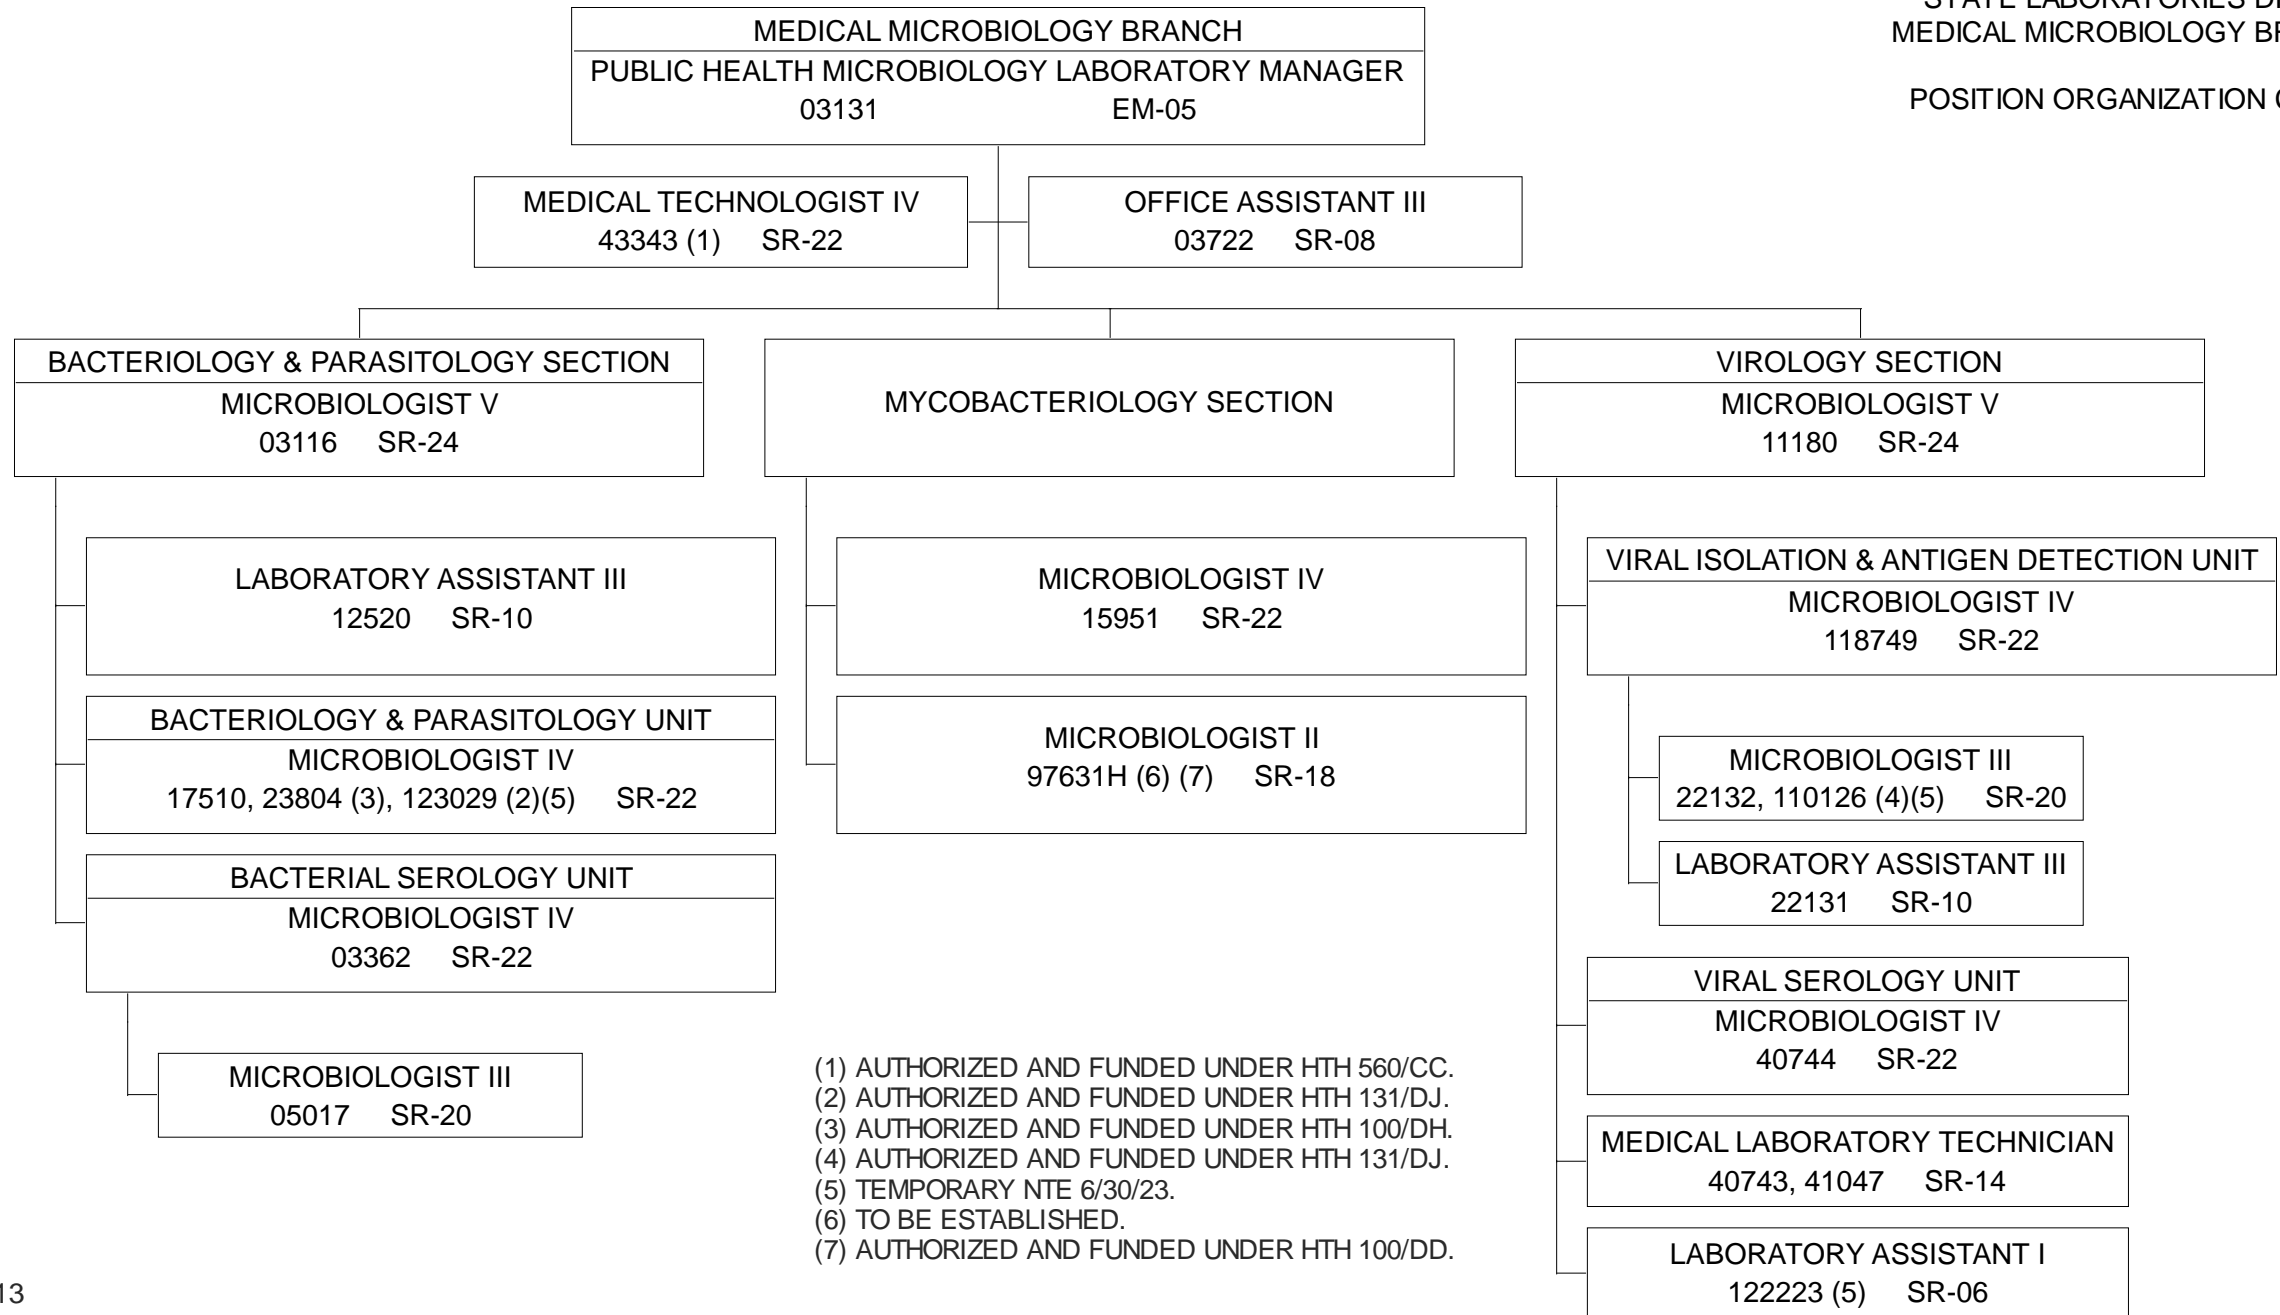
STATE LABORATORIES D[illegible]
MEDICAL MICROBIOLOGY B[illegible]

POSITION ORGANIZATION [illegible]

MEDICAL MICROBIOLOGY BRANCH
PUBLIC HEALTH MICROBIOLOGY LABORATORY MANAGER
03131 EM-05

MEDICAL TECHNOLOGIST IV
43343 (1) SR-22

OFFICE ASSISTANT III
03722 SR-08

BACTERIOLOGY & PARASITOLOGY SECTION
MICROBIOLOGIST V
03116 SR-24

MYCOBACTERIOLOGY SECTION

VIROLOGY SECTION
MICROBIOLOGIST V
11180 SR-24

LABORATORY ASSISTANT III
12520 SR-10

BACTERIOLOGY & PARASITOLOGY UNIT
MICROBIOLOGIST IV
17510, 23804 (3), 123029 (2)(5) SR-22

BACTERIAL SEROLOGY UNIT
MICROBIOLOGIST IV
03362 SR-22

MICROBIOLOGIST III
05017 SR-20

MICROBIOLOGIST IV
15951 SR-22

MICROBIOLOGIST II
97631H (6) (7) SR-18

VIRAL ISOLATION & ANTIGEN DETECTION UNIT
MICROBIOLOGIST IV
118749 SR-22

MICROBIOLOGIST III
22132, 110126 (4)(5) SR-20

LABORATORY ASSISTANT III
22131 SR-10

VIRAL SEROLOGY UNIT
MICROBIOLOGIST IV
40744 SR-22

MEDICAL LABORATORY TECHNICIAN
40743, 41047 SR-14

LABORATORY ASSISTANT I
122223 (5) SR-06

(1) AUTHORIZED AND FUNDED UNDER HTH 560/CC.
(2) AUTHORIZED AND FUNDED UNDER HTH 131/DJ.
(3) AUTHORIZED AND FUNDED UNDER HTH 100/DH.
(4) AUTHORIZED AND FUNDED UNDER HTH 131/DJ.
(5) TEMPORARY NTE 6/30/23.
(6) TO BE ESTABLISHED.
(7) AUTHORIZED AND FUNDED UNDER HTH 100/DD.

13